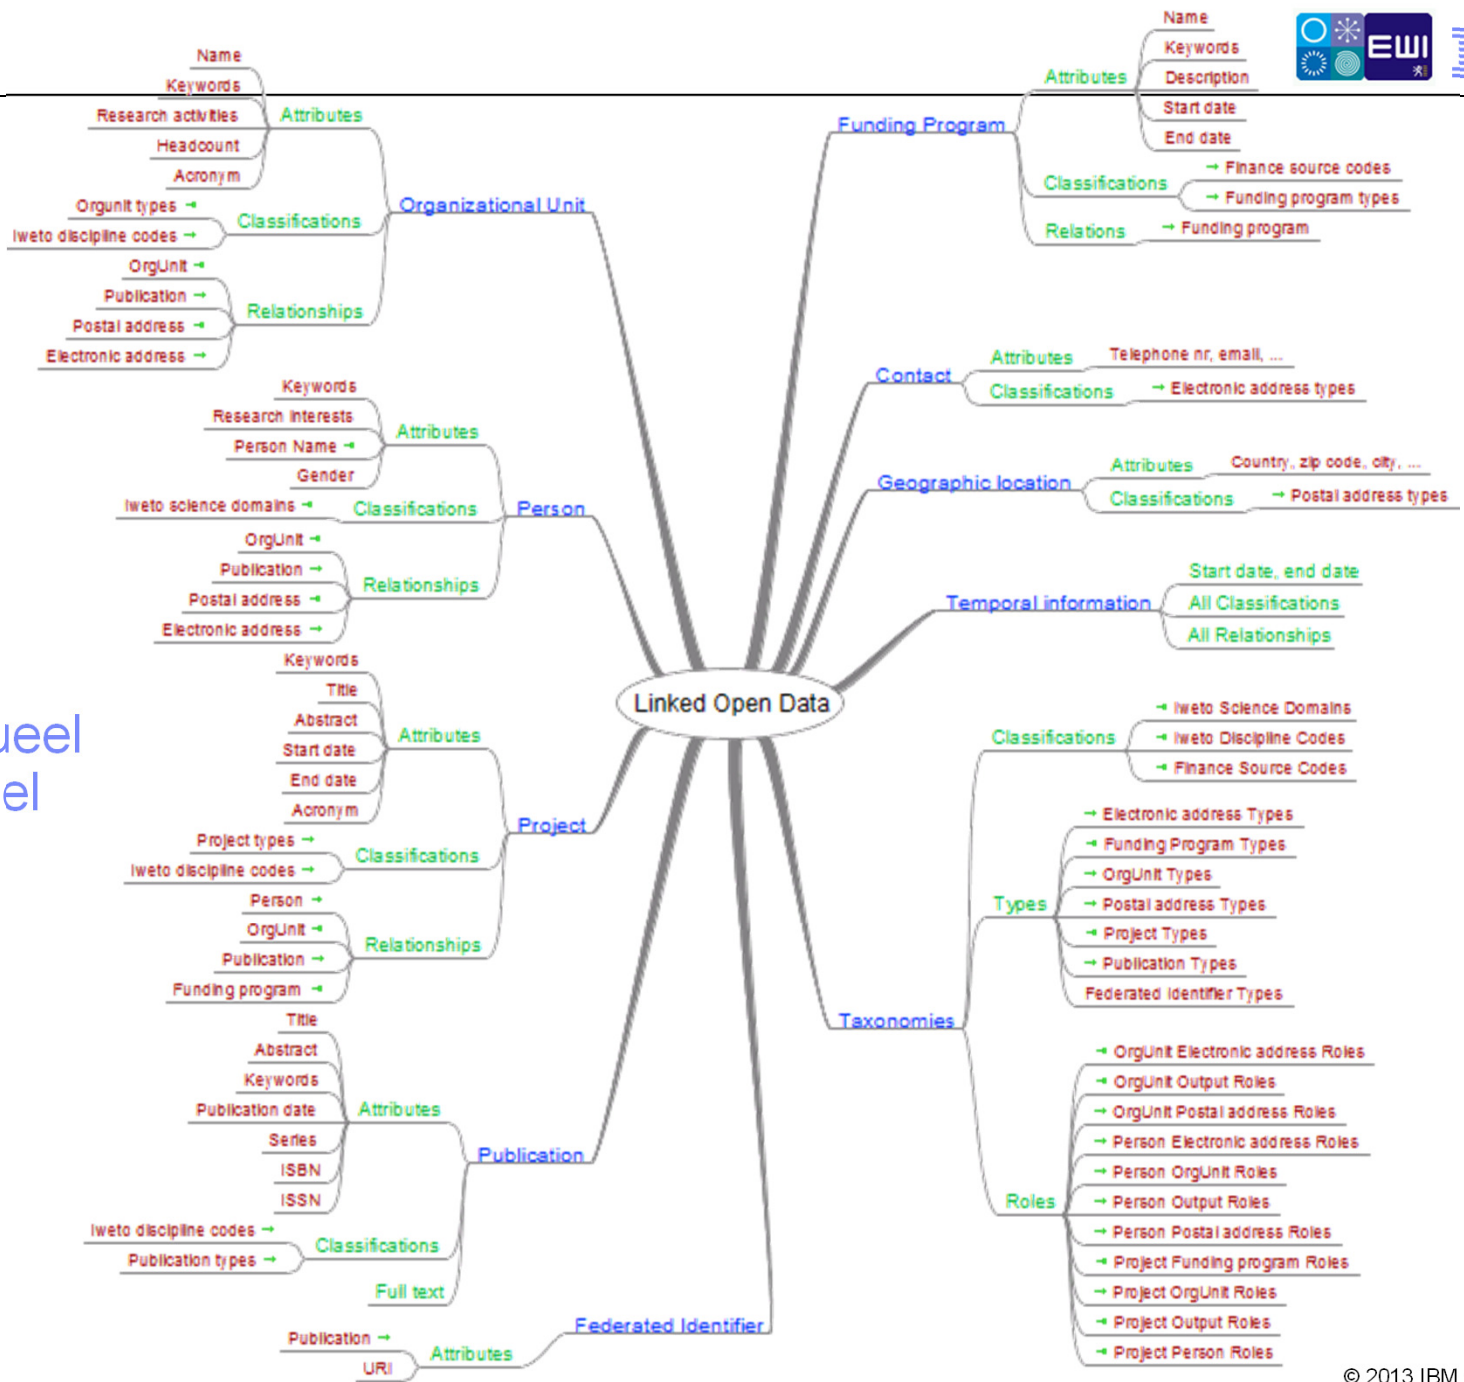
EWI

Linked Open Data

Organizational Unit
Attributes
Name
Keywords
Research activities
Headcount
Acronym
Classifications
Orgunit types →
Iweto discipline codes →
Relationships
OrgUnit →
Publication →
Postal address →
Electronic address →

Person
Attributes
Keywords
Research interests
Person Name →
Gender
Classifications
Iweto science domains →
Relationships
OrgUnit →
Publication →
Postal address →
Electronic address →

Project
Attributes
Keywords
Title
Abstract
Start date
End date
Acronym
Classifications
Project types →
Iweto discipline codes →
Relationships
Person →
OrgUnit →
Publication →
Funding program →

Publication
Attributes
Title
Abstract
Keywords
Publication date
Series
ISBN
ISSN
Classifications
Iweto discipline codes →
Publication types →
Full text

Federated Identifier
Attributes
Publication →
URI

ueel
el

Funding Program
Attributes
Name
Keywords
Description
Start date
End date
Classifications
→ Finance source codes
→ Funding program types
Relations
→ Funding program

Contact
Attributes
Telephone nr, email, ...
Classifications
→ Electronic address types

Geographic location
Attributes
Country, zip code, city, ...
Classifications
→ Postal address types

Temporal information
Start date, end date
All Classifications
All Relationships

Taxonomies
Classifications
→ Iweto Science Domains
→ Iweto Discipline Codes
→ Finance Source Codes
Types
→ Electronic address Types
→ Funding Program Types
→ OrgUnit Types
→ Postal address Types
→ Project Types
→ Publication Types
Federated Identifier Types
Roles
→ OrgUnit Electronic address Roles
→ OrgUnit Output Roles
→ OrgUnit Postal address Roles
→ Person Electronic address Roles
→ Person OrgUnit Roles
→ Person Output Roles
→ Person Postal address Roles
→ Project Funding program Roles
→ Project OrgUnit Roles
→ Project Output Roles
→ Project Person Roles

© 2013 IBM